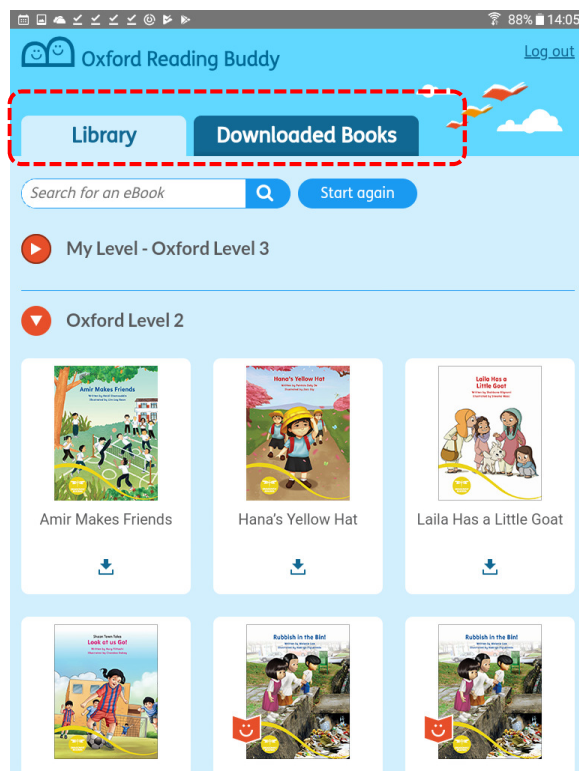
88% 14:05

Oxford Reading Buddy

Log out

Library

Downloaded Books

Search for an eBook

Start again

My Level - Oxford Level 3

Oxford Level 2

Amir Makes Friends

Amir Makes Friends

Hana's Yellow Hat

Hana's Yellow Hat

Laila Has a Little Goat

Laila Has a Little Goat

Look at us Go!

Rubbish in the Bin!

Rubbish in the Bin!